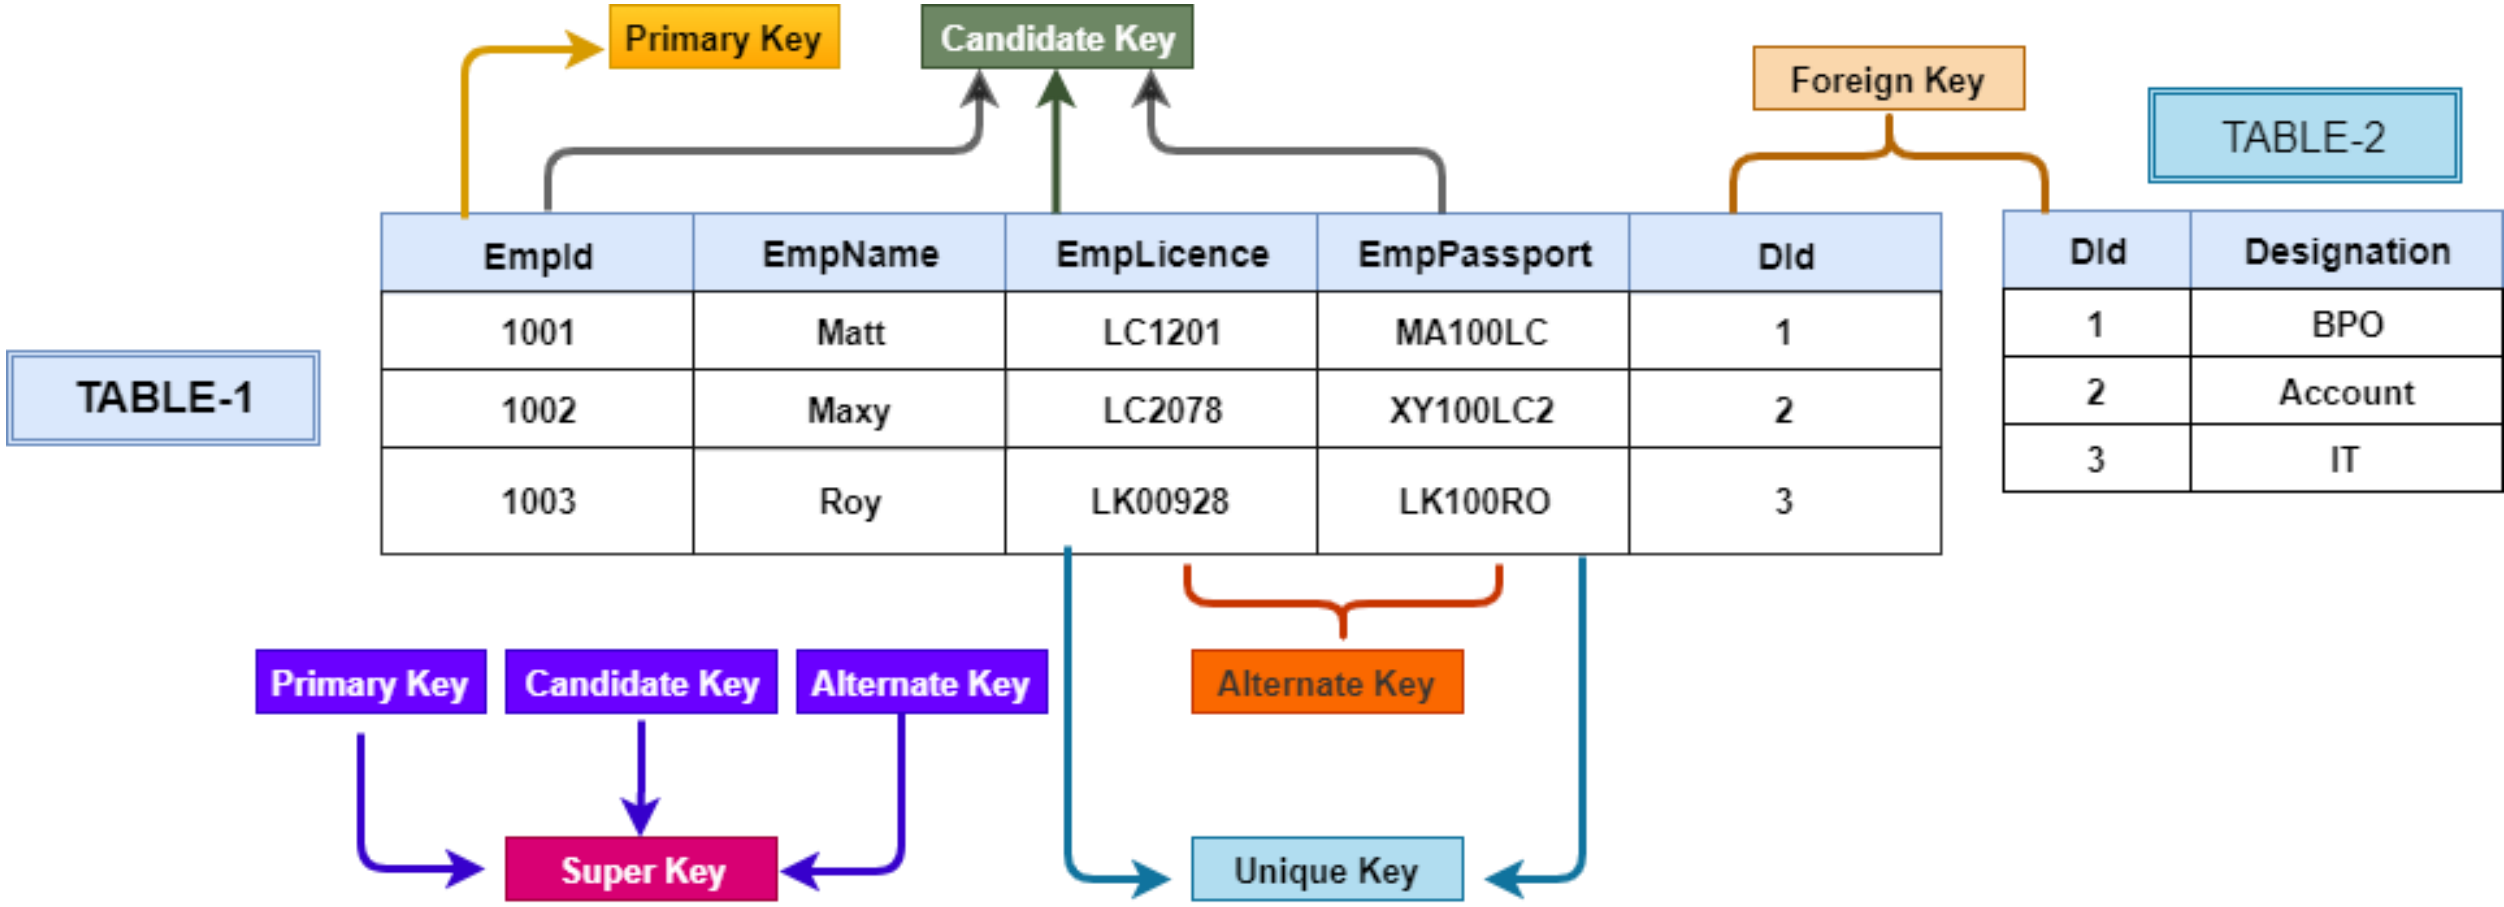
Primary Key

Candidate Key

Foreign Key

TABLE-2

TABLE-1

| EmpId | EmpName | EmpLicence | EmpPassport | DId |
|---|---|---|---|---|
| 1001 | Matt | LC1201 | MA100LC | 1 |
| 1002 | Maxy | LC2078 | XY100LC2 | 2 |
| 1003 | Roy | LK00928 | LK100RO | 3 |

| DId | Designation |
|---|---|
| 1 | BPO |
| 2 | Account |
| 3 | IT |

Primary Key

Candidate Key

Alternate Key

Alternate Key

Super Key

Unique Key